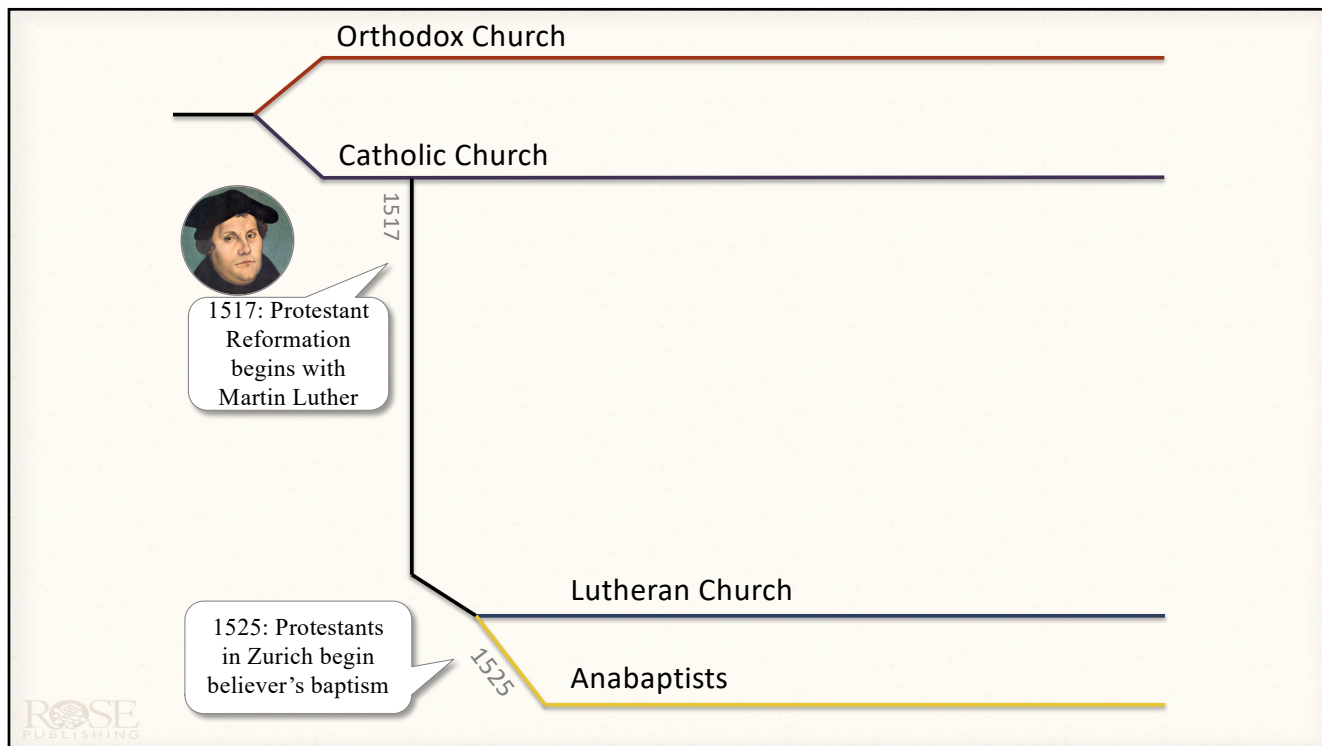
Orthodox Church

Catholic Church

1517

1517: Protestant Reformation begins with Martin Luther

Lutheran Church

1525: Protestants in Zurich begin believer's baptism

1525

Anabaptists

ROSE PUBLISHING